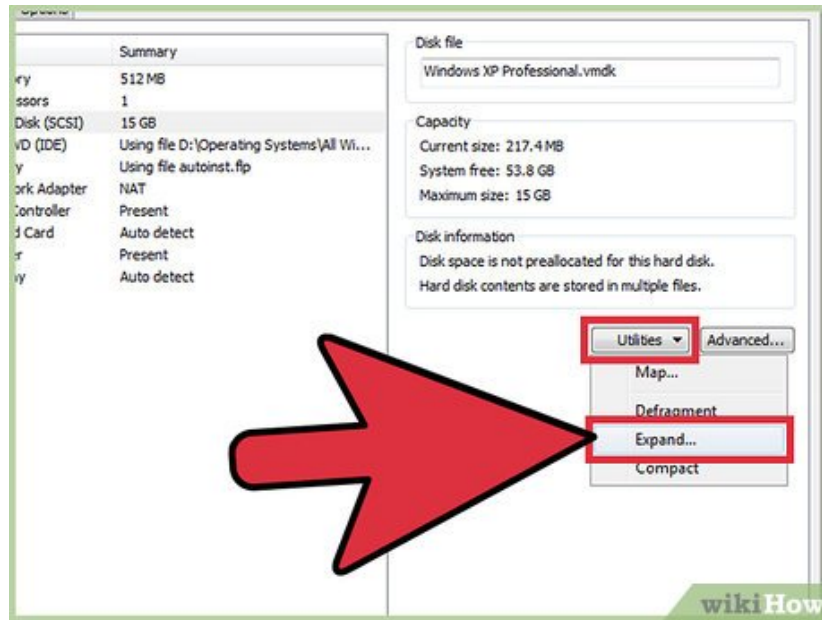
Options

| | Summary |
|---|---|
| ory | 512 MB |
| ssors | 1 |
| Disk (SCSI) | 15 GB |
| VD (IDE) | Using file D:\Operating Systems\All Wi... |
| y | Using file autoinst.flp |
| ork Adapter | NAT |
| Controller | Present |
| d Card | Auto detect |
| r | Present |
| y | Auto detect |

Disk file
Windows XP Professional.vmdk

Capacity
Current size: 217.4 MB
System free: 53.8 GB
Maximum size: 15 GB

Disk information
Disk space is not preallocated for this hard disk.
Hard disk contents are stored in multiple files.

Utilities
Advanced...
Map...
Defragment
Expand...
Compact

wikiHow